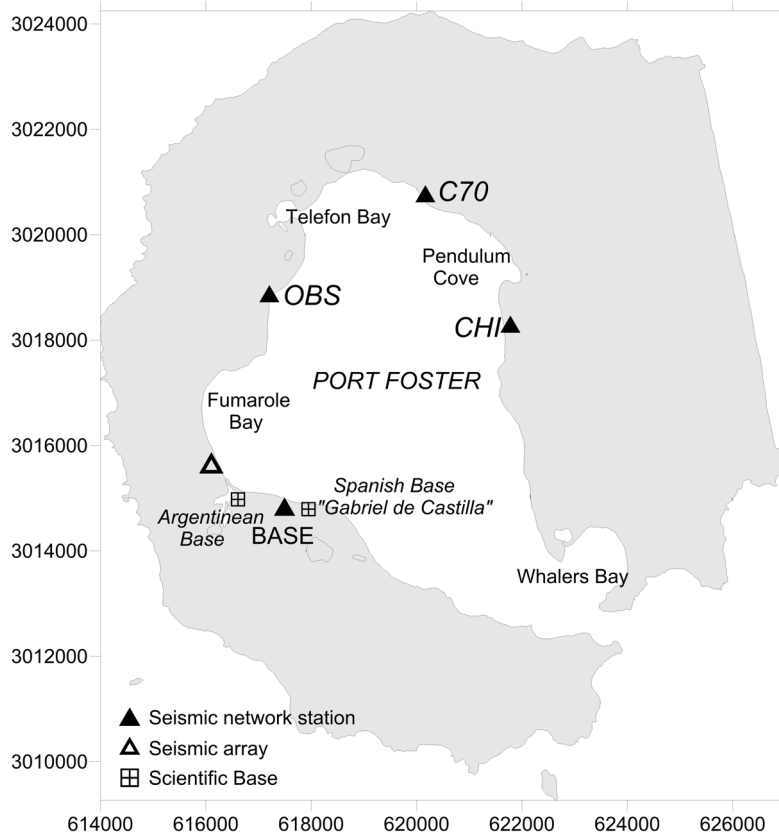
3024000
3022000
3020000
3018000
3016000
3014000
3012000
3010000

C70
Telefon Bay
Pendulum Cove
OBS
CHI
PORT FOSTER
Fumarole Bay
Spanish Base "Gabriel de Castilla"
Argentinean Base
BASE
Whalers Bay

Seismic network station
Seismic array
Scientific Base

614000 616000 618000 620000 622000 624000 626000